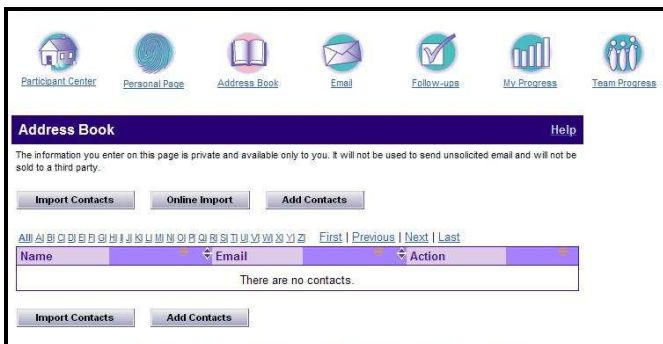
Participant Center Personal Page Address Book Email Follow-ups My Progress Team Progress

Address Book
Help

The information you enter on this page is private and available only to you. It will not be used to send unsolicited email and will not be sold to a third party.

Import Contacts Online Import Add Contacts

All| A| B| C| D| E| F| G| H| I| J| K| L| M| N| O| P| Q| R| S| T| U| V| W| X| Y| Z| First | Previous | Next | Last

| Name | Email | Action |
|---|---|---|
| There are no contacts. | | |

Import Contacts Add Contacts